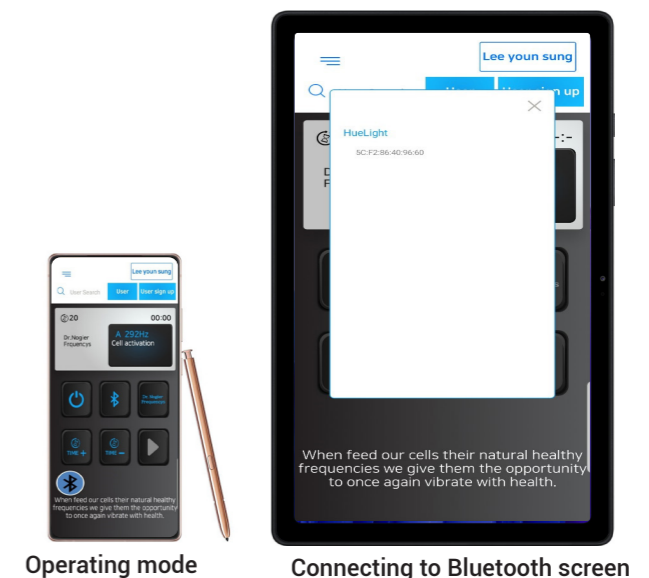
Lee youn sung

User Search

User

User sign up

20

00:00

Dr.Nogier Frequencys

A 292Hz

Cell activation

Dr.Nogier Frequencys

TIME +

TIME −

When feed our cells their natural healthy frequencies we give them the opportunity to once again vibrate with health.

Operating mode

Lee youn sung

HueLight

5C:F2:86:40:96:60

When feed our cells their natural healthy frequencies we give them the opportunity to once again vibrate with health.

Connecting to Bluetooth screen